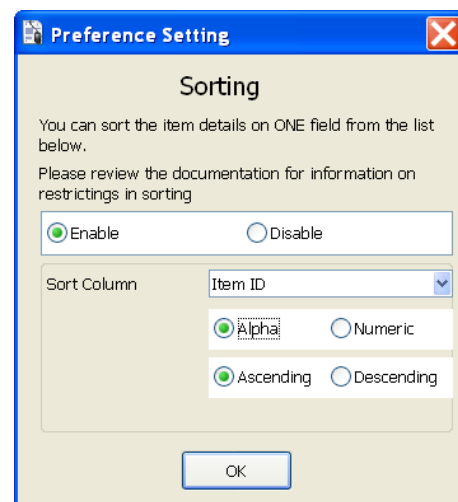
Preference Setting

Sorting

You can sort the item details on ONE field from the list below.

Please review the documentation for information on restrictings in sorting

Enable Disable

Sort Column Item ID

Alpha Numeric

Ascending Descending

OK